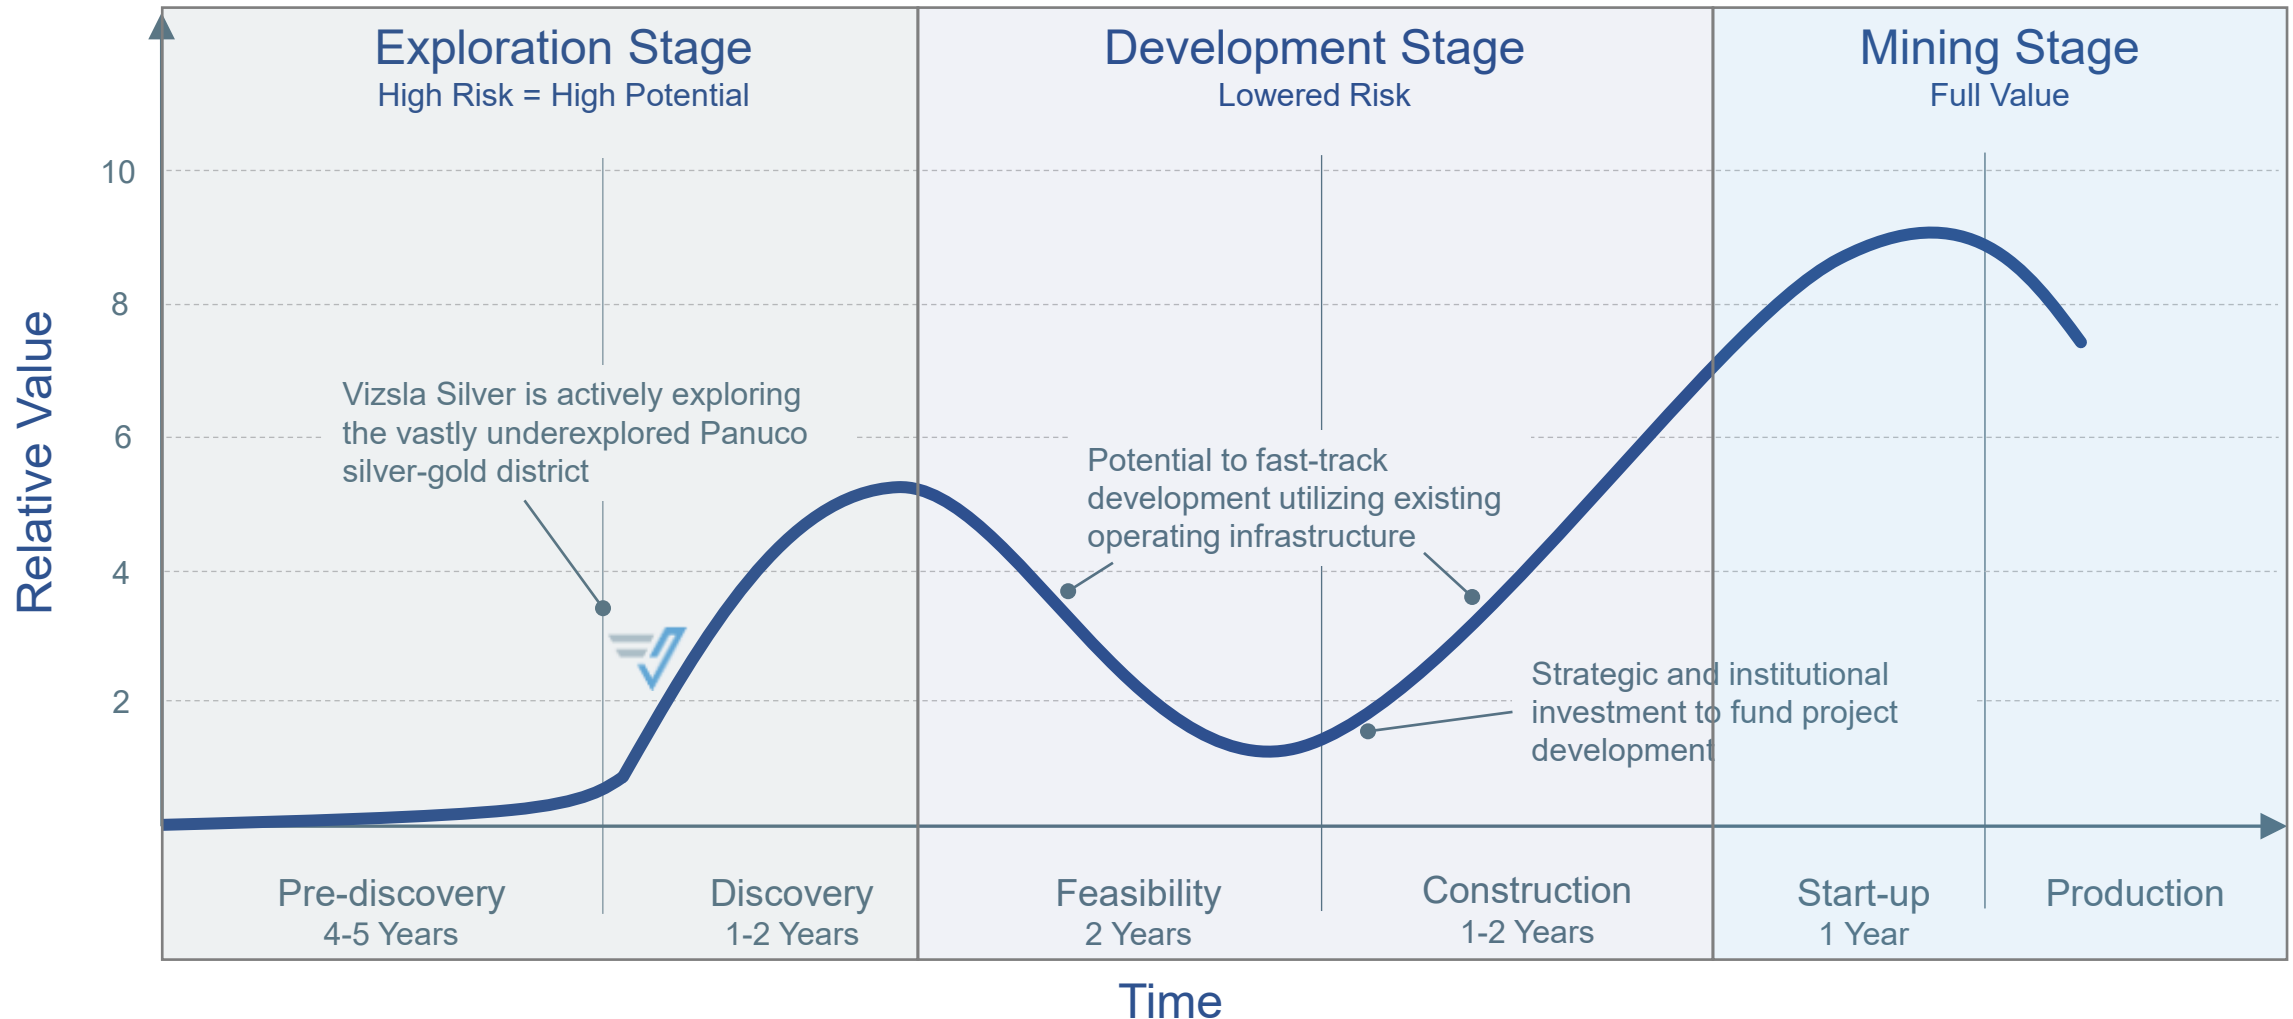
Exploration Stage
High Risk = High Potential

Development Stage
Lowered Risk

Mining Stage
Full Value

Relative Value

10
8
6
4
2

Vizsla Silver is actively exploring the vastly underexplored Panuco silver-gold district

Potential to fast-track development utilizing existing operating infrastructure

Strategic and institutional investment to fund project development

Pre-discovery
4-5 Years

Discovery
1-2 Years

Feasibility
2 Years

Construction
1-2 Years

Start-up
1 Year

Production

Time